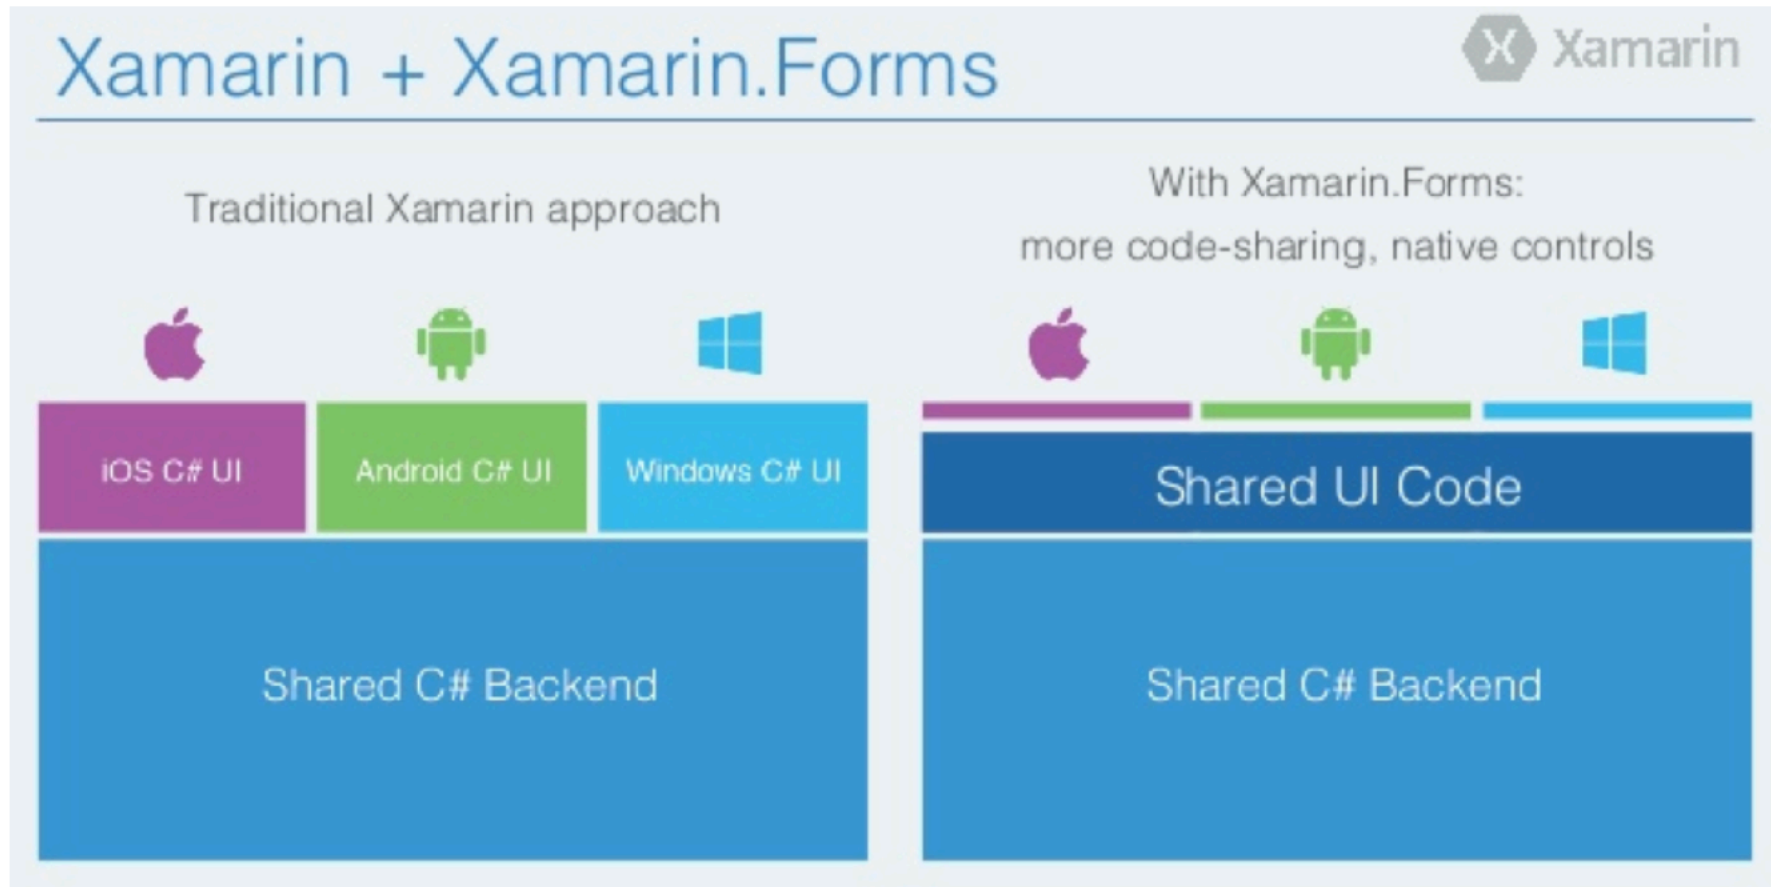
Xamarin + Xamarin.Forms

X Xamarin

Traditional Xamarin approach

iOS C# UI

Android C# UI

Windows C# UI

Shared C# Backend

With Xamarin.Forms:
more code-sharing, native controls

Shared UI Code

Shared C# Backend